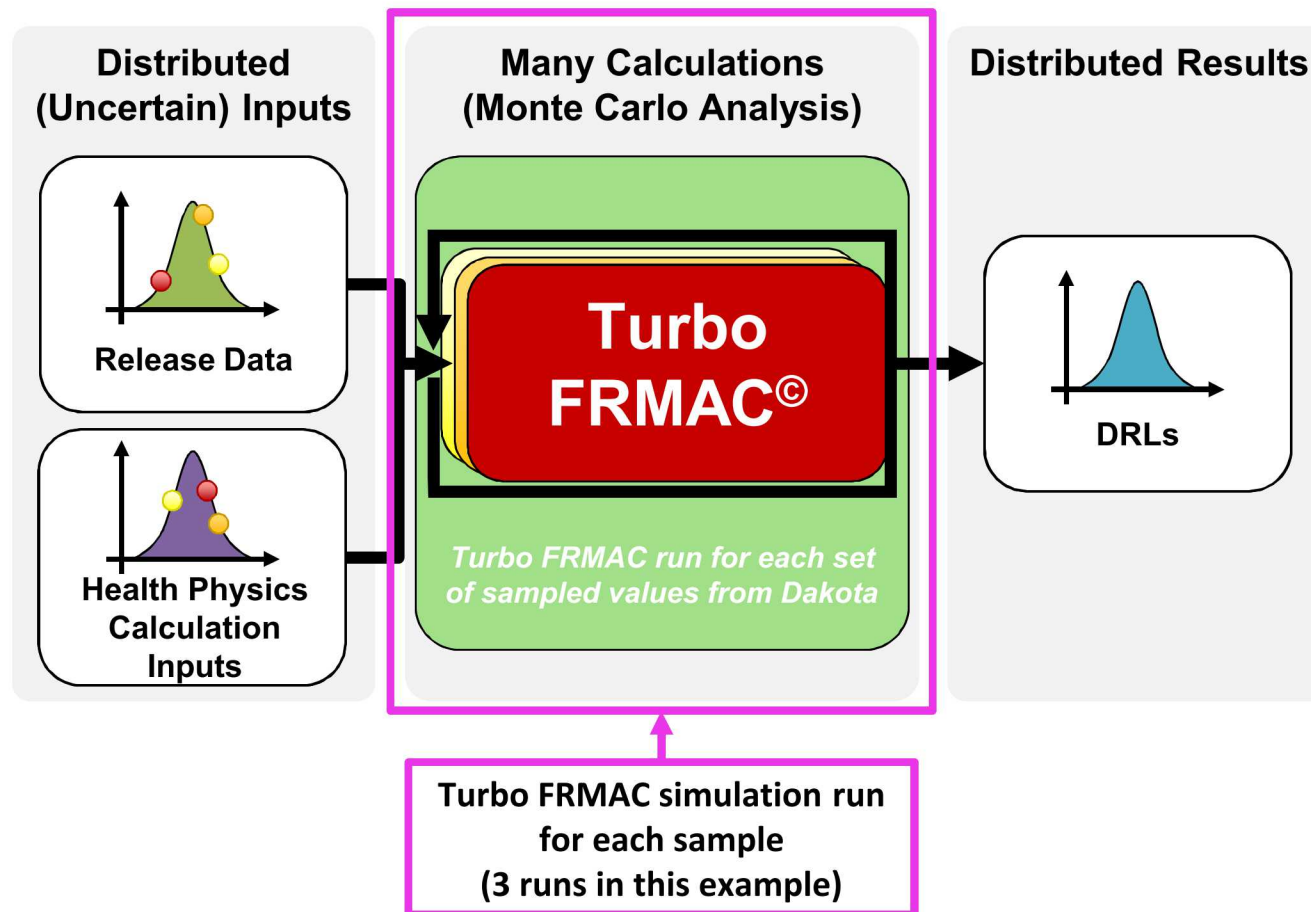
Distributed (Uncertain) Inputs

Release Data

Health Physics Calculation Inputs

Many Calculations (Monte Carlo Analysis)

Turbo FRMAC©

Turbo FRMAC run for each set of sampled values from Dakota

Distributed Results

DRLs

Turbo FRMAC simulation run for each sample (3 runs in this example)